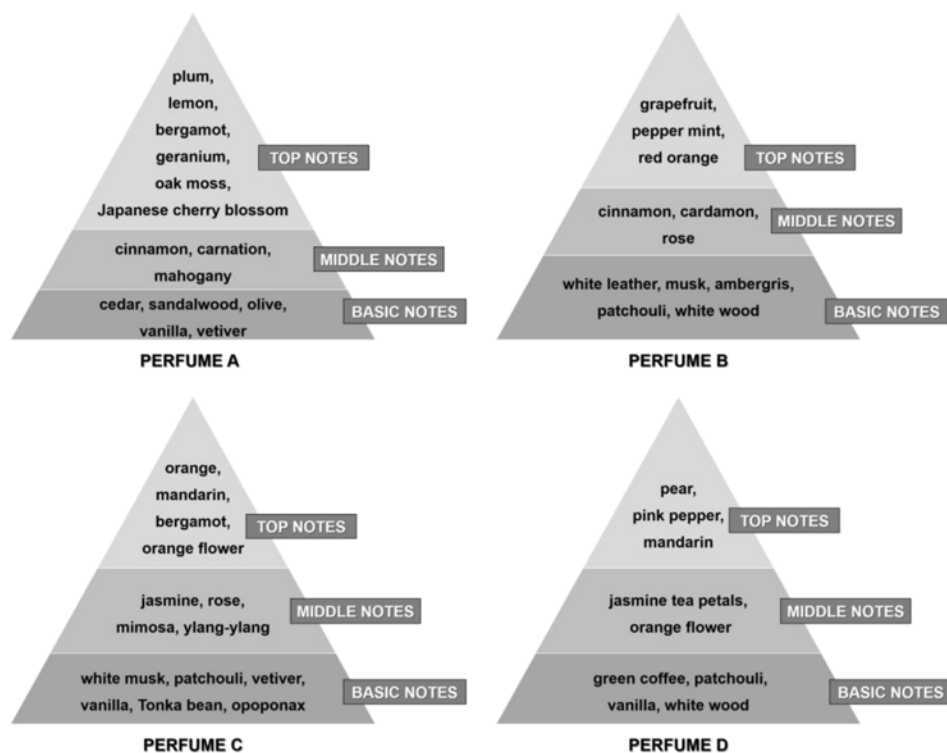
plum,
lemon,
bergamot,
geranium,
oak moss,
Japanese cherry blossom
TOP NOTES

cinnamon, carnation, mahogany
MIDDLE NOTES

cedar, sandalwood, olive, vanilla, vetiver
BASIC NOTES

PERFUME A

grapefruit,
pepper mint,
red orange
TOP NOTES

cinnamon, cardamon, rose
MIDDLE NOTES

white leather, musk, ambergris, patchouli, white wood
BASIC NOTES

PERFUME B

orange,
mandarin,
bergamot,
orange flower
TOP NOTES

jasmine, rose, mimosa, ylang-ylang
MIDDLE NOTES

white musk, patchouli, vetiver, vanilla, Tonka bean, opoponax
BASIC NOTES

PERFUME C

pear,
pink pepper,
mandarin
TOP NOTES

jasmine tea petals, orange flower
MIDDLE NOTES

green coffee, patchouli, vanilla, white wood
BASIC NOTES

PERFUME D